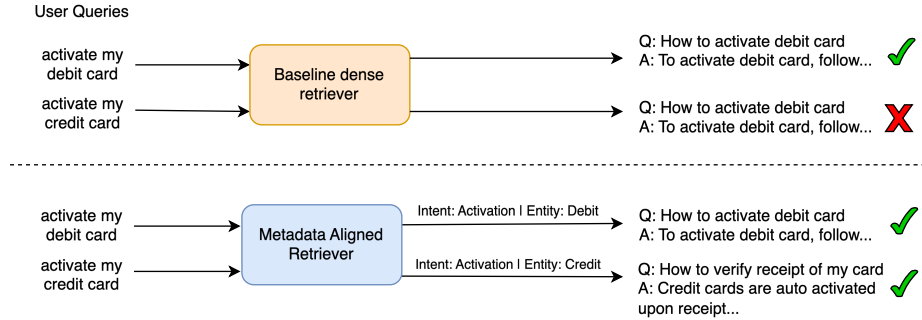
User Queries

activate my debit card

activate my credit card

Baseline dense retriever

Q: How to activate debit card
A: To activate debit card, follow...

Q: How to activate debit card
A: To activate debit card, follow...

activate my debit card

activate my credit card

Metadata Aligned Retriever

Intent: Activation | Entity: Debit

Intent: Activation | Entity: Credit

Q: How to activate debit card
A: To activate debit card, follow...

Q: How to verify receipt of my card
A: Credit cards are auto activated upon receipt...